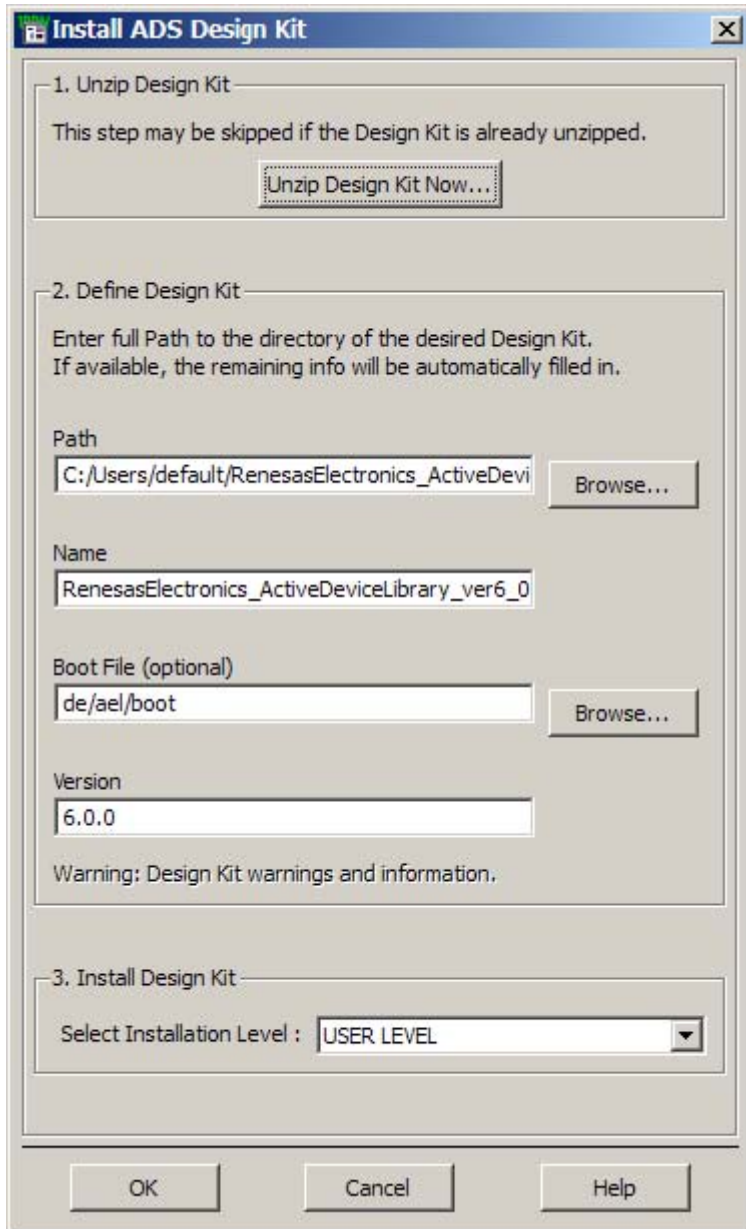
Install ADS Design Kit

1. Unzip Design Kit

This step may be skipped if the Design Kit is already unzipped.

Unzip Design Kit Now...

2. Define Design Kit

Enter full Path to the directory of the desired Design Kit.
If available, the remaining info will be automatically filled in.

Path
C:/Users/default/RenesasElectronics_ActiveDevi
Browse...

Name
RenesasElectronics_ActiveDeviceLibrary_ver6_0

Boot File (optional)
de/ael/boot
Browse...

Version
6.0.0

Warning: Design Kit warnings and information.

3. Install Design Kit

Select Installation Level : USER LEVEL

OK Cancel Help